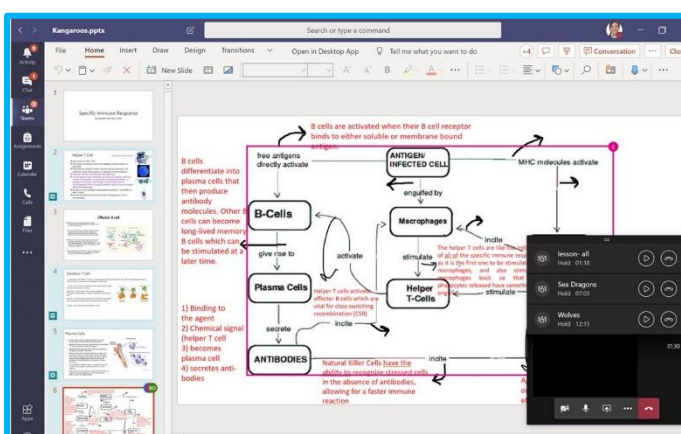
Kangaroos.pptx

Search or type a command

Activity
Chat
Teams
Assignments
Calendar
Calls
Files
...
Apps

File Home Insert Draw Design Transitions Open in Desktop App Tell me what you want to do

+4 Conversation

New Slide

Specific Immune Response

Helper T Cell

Effector B cell

Cytotoxic T Cell

Plasma Cells

B cells are activated when their B cell receptor binds to either soluble or membrane bound antigen.

B cells differentiate into plasma cells that then produce antibody molecules. Other B cells can become long-lived memory B cells which can be stimulated at a later time.

free antigens directly activate

ANTIGEN/ INFECTED CELL

MHC molecules activate

engulfed by

B-Cells

Macrophages

give rise to

activate

stimulate

incite

Plasma Cells

Helper T cells activate effector B cells which are vital for class switching recombination (CSR)

Helper T-Cells

stimulate

secrete

incite

The helper T cells are like the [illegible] of all of the specific immune response as it is the first one to be stimulated by macrophages, and also stimulate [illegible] macrophages, look so that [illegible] phagocytes released have somethi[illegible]

1) Binding to the agent
2) Chemical signal (helper T cell
3) becomes plasma cell
4) secretes anti-bodies

ANTIBODIES

Natural Killer Cells have the ability to recognise stressed cells in the absence of antibodies, allowing for a faster immune reaction

incite

lesson- all
Hold 01:18

Sea Dragons
Hold 07:03

Wolves
Hold 12:13

31:30